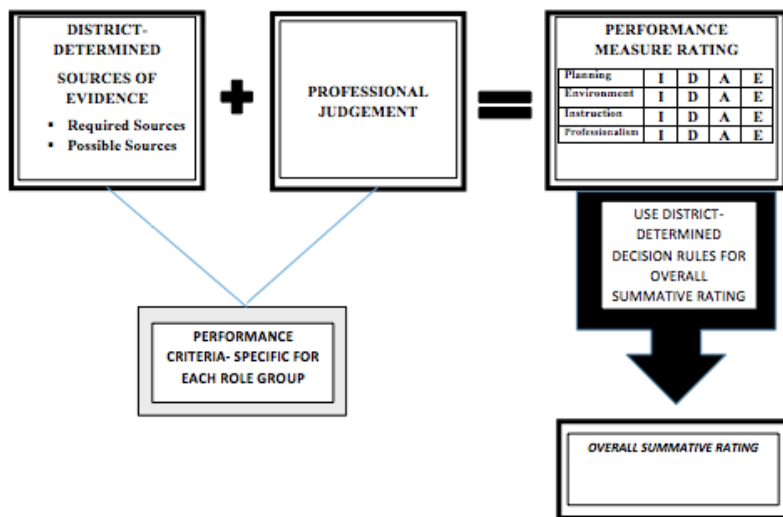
DISTRICT-DETERMINED

SOURCES OF EVIDENCE

- Required Sources
- Possible Sources

PROFESSIONAL JUDGEMENT

PERFORMANCE MEASURE RATING

| Planning | I | D | A | E |
|---|---|---|---|---|
| Environment | I | D | A | E |
| Instruction | I | D | A | E |
| Professionalism | I | D | A | E |

USE DISTRICT-DETERMINED DECISION RULES FOR OVERALL SUMMATIVE RATING

PERFORMANCE CRITERIA- SPECIFIC FOR EACH ROLE GROUP

OVERALL SUMMATIVE RATING